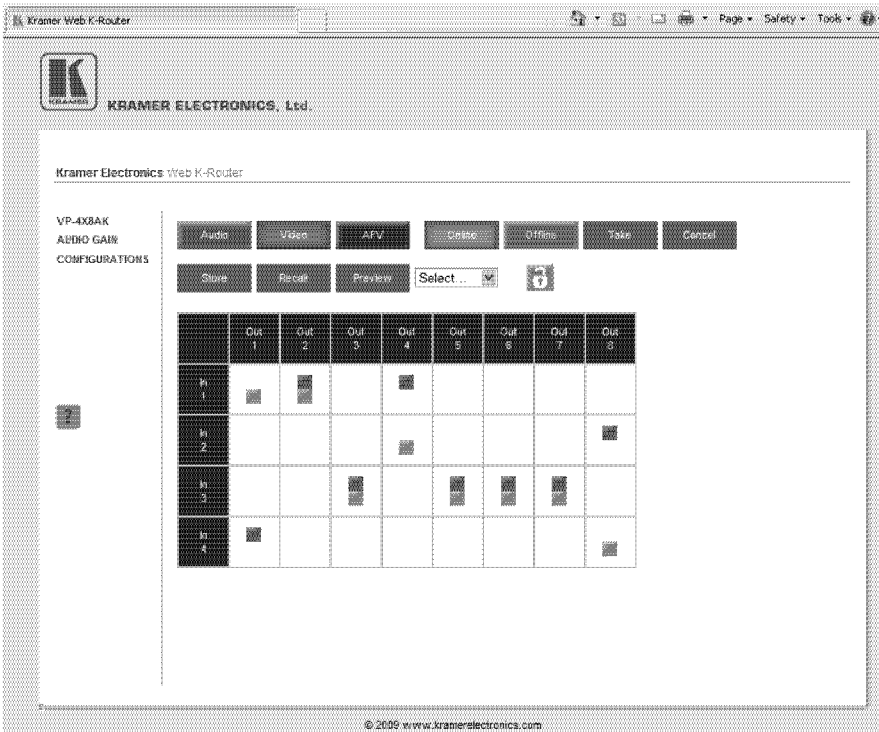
Kramer Web K-Router

Page ▾ Safety ▾ Tools ▾

KRAMER

KRAMER ELECTRONICS, Ltd.

Kramer Electronics Web K-Router

VP-4X8AK
AUDIO GAIN
CONFIGURATIONS

Audio Video AFV Online Offline Take Cancel

Store Recall Preview Select...

?

| | Out 1 | Out 2 | Out 3 | Out 4 | Out 5 | Out 6 | Out 7 | Out 8 |
|---|---|---|---|---|---|---|---|---|
| In 1 | | | | | | | | |
| In 2 | | | | | | | | |
| In 3 | | | | | | | | |
| In 4 | | | | | | | | |

© 2009 www.kramerelectronics.com